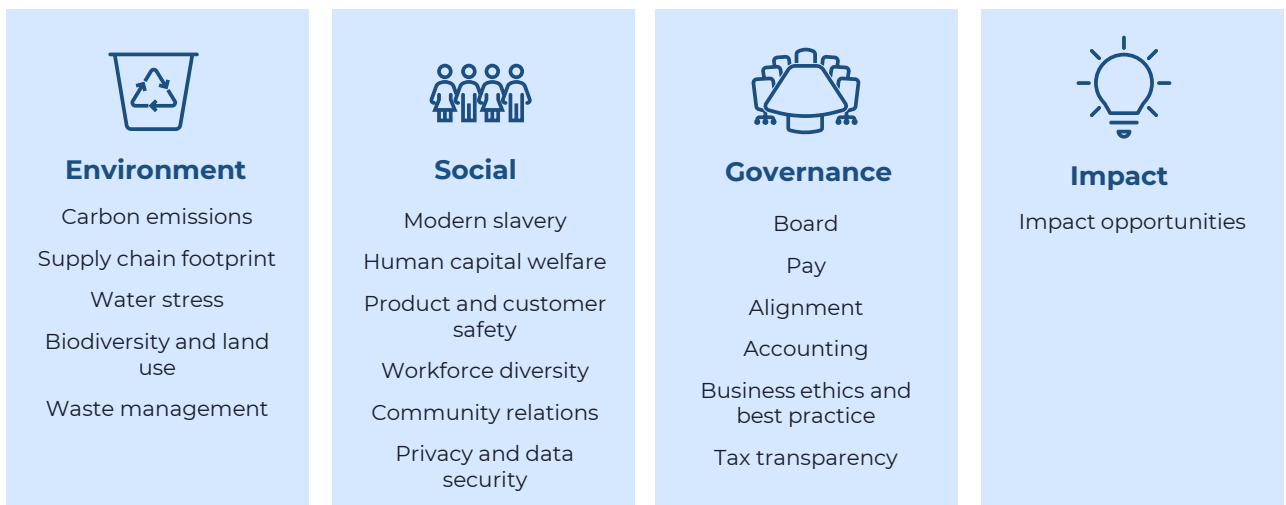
Environment

Carbon emissions

Supply chain footprint

Water stress

Biodiversity and land use

Waste management

Social

Modern slavery

Human capital welfare

Product and customer safety

Workforce diversity

Community relations

Privacy and data security

Governance

Board

Pay

Alignment

Accounting

Business ethics and best practice

Tax transparency

Impact

Impact opportunities